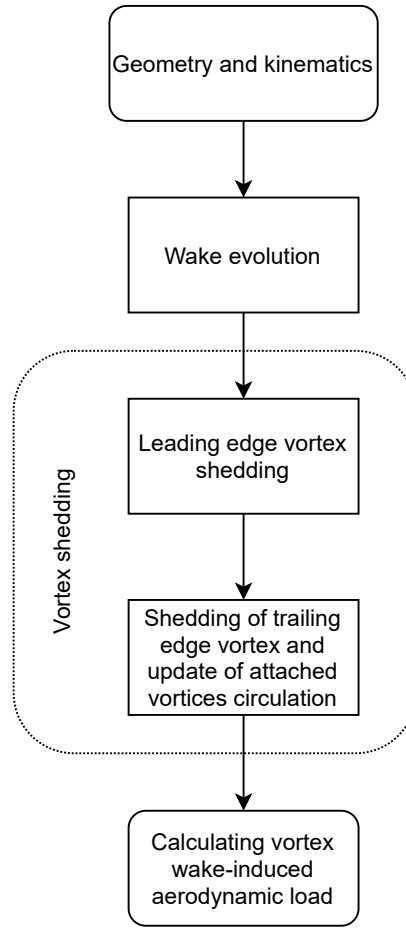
Geometry and kinematics

Wake evolution

Vortex shedding

Leading edge vortex shedding

Shedding of trailing edge vortex and update of attached vortices circulation

Calculating vortex wake-induced aerodynamic load